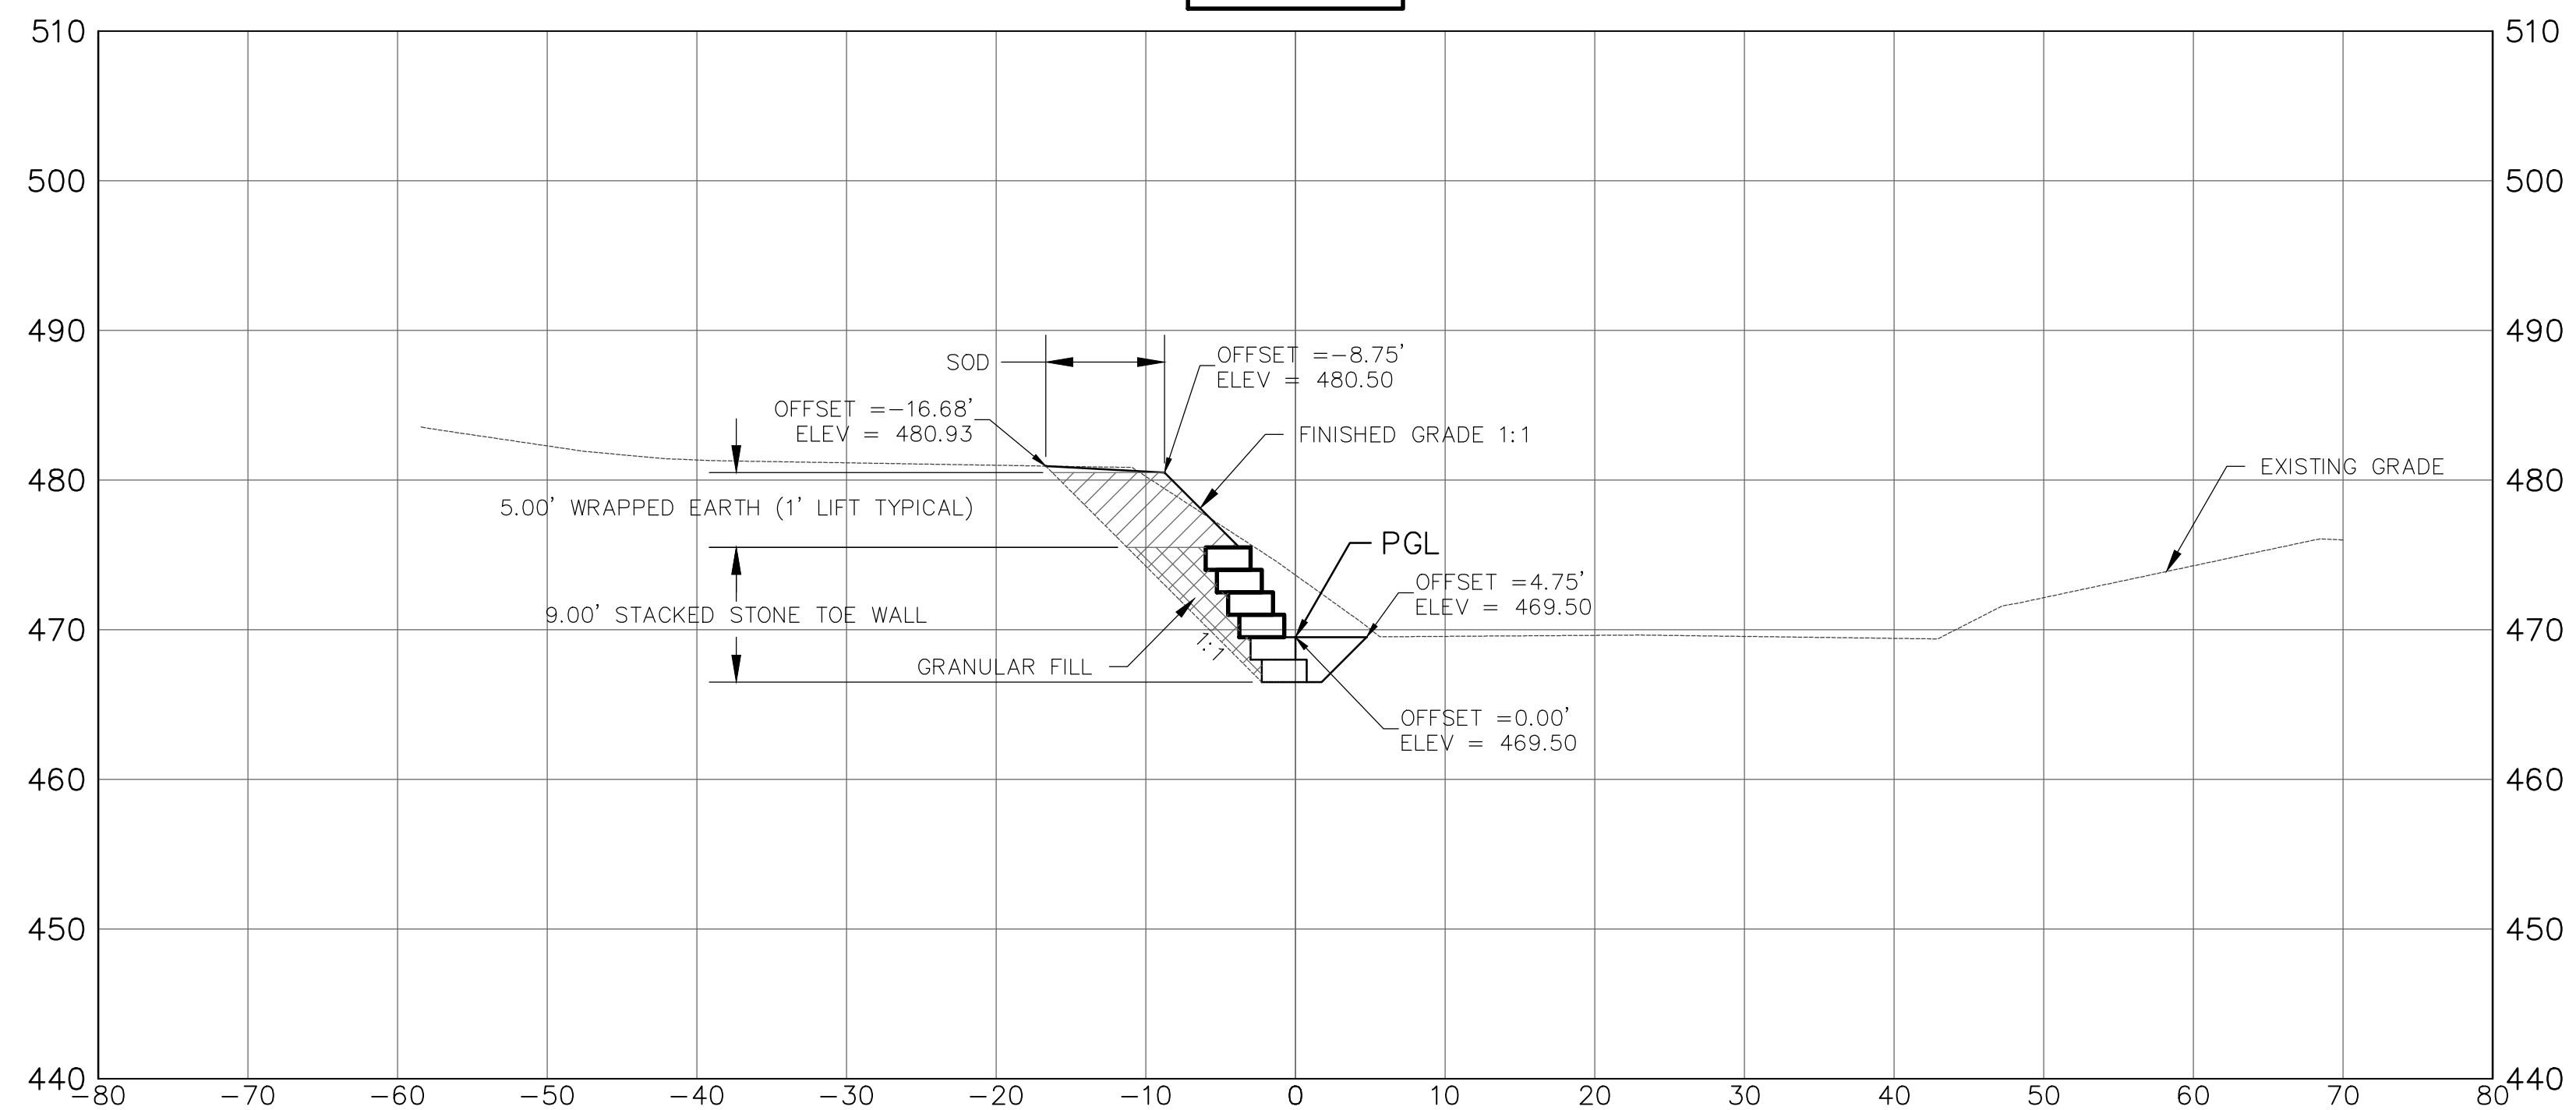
510
500
490
480
470
460
450
440

510
500
490
480
470
460
450
440

SOD

OFFSET =-8.75'
ELEV = 480.50

OFFSET =-16.68'
ELEV = 480.93

FINISHED GRADE 1:1

EXISTING GRADE

5.00' WRAPPED EARTH (1' LIFT TYPICAL)

PGL

OFFSET =4.75'
ELEV = 469.50

9.00' STACKED STONE TOE WALL

GRANULAR FILL

1:1

OFFSET =0.00'
ELEV = 469.50

-80 -70 -60 -50 -40 -30 -20 -10 0 10 20 30 40 50 60 70 80